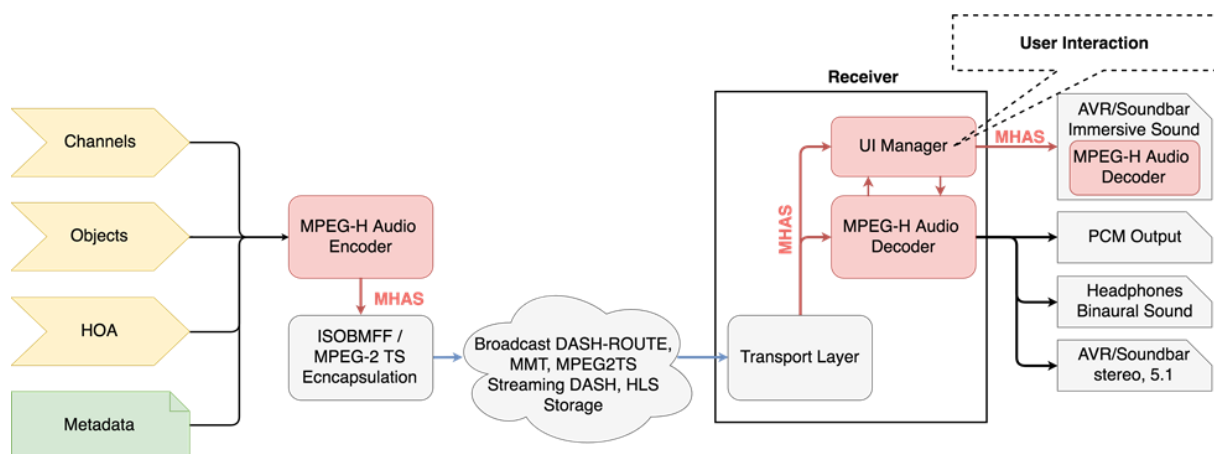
User Interaction

Receiver

Channels

Objects

HOA

Metadata

MPEG-H Audio Encoder

MHAS

ISOBMFF / MPEG-2 TS Ecncapsulation

Broadcast DASH-ROUTE, MMT, MPEG2TS Streaming DASH, HLS Storage

Transport Layer

MHAS

UI Manager

MPEG-H Audio Decoder

MHAS

AVR/Soundbar Immersive Sound

MPEG-H Audio Decoder

PCM Output

Headphones Binaural Sound

AVR/Soundbar stereo, 5.1